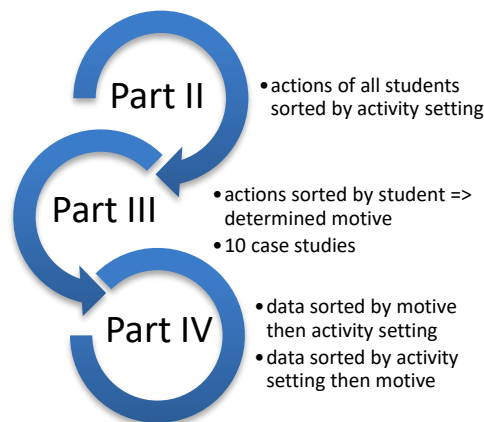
Part II

• actions of all students sorted by activity setting

Part III

• actions sorted by student => determined motive
• 10 case studies

Part IV

• data sorted by motive then activity setting
• data sorted by activity setting then motive